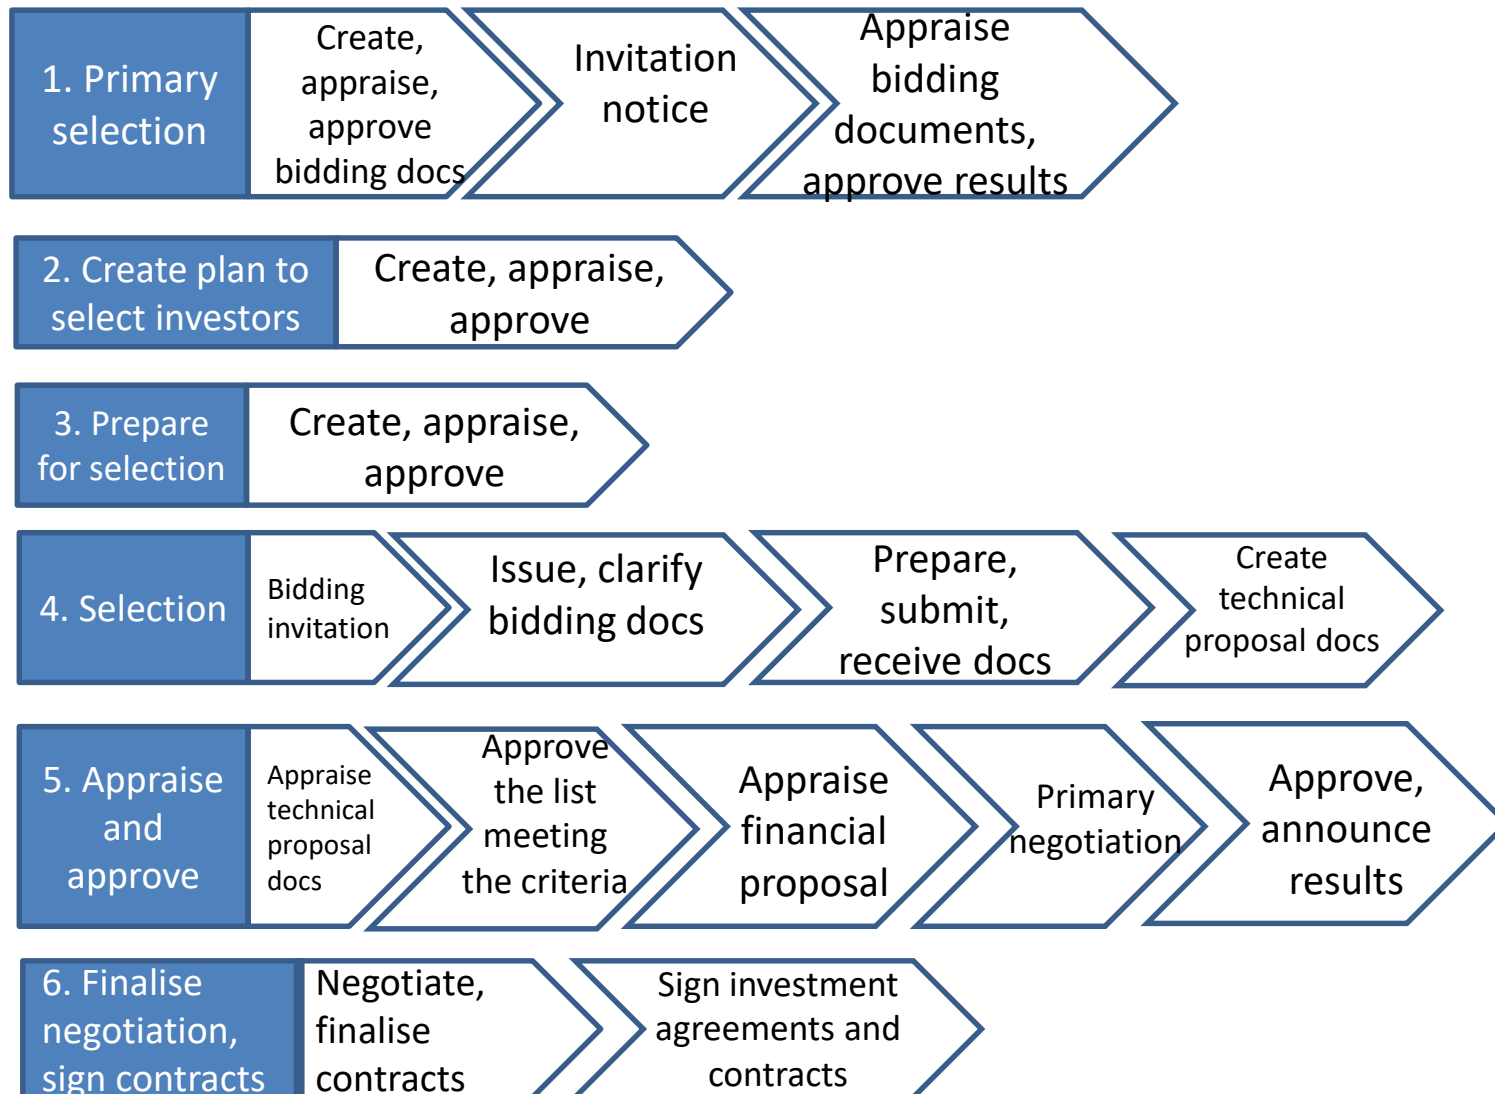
1. Primary selection

Create, appraise, approve bidding docs

Invitation notice

Appraise bidding documents, approve results

2. Create plan to select investors

Create, appraise, approve

3. Prepare for selection

Create, appraise, approve

4. Selection

Bidding invitation

Issue, clarify bidding docs

Prepare, submit, receive docs

Create technical proposal docs

5. Appraise and approve

Appraise technical proposal docs

Approve the list meeting the criteria

Appraise financial proposal

Primary negotiation

Approve, announce results

6. Finalise negotiation, sign contracts

Negotiate, finalise contracts

Sign investment agreements and contracts